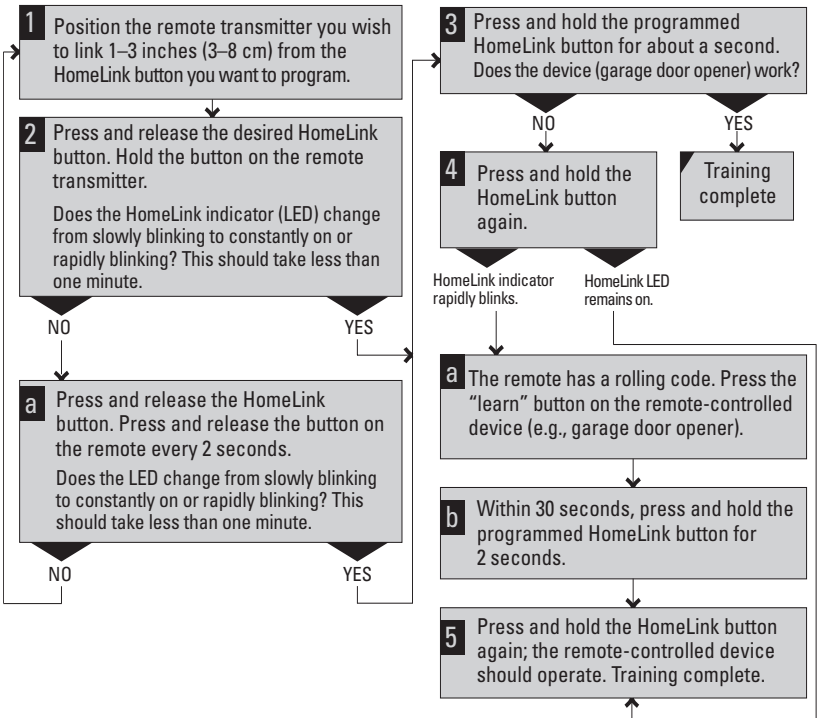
1 Position the remote transmitter you wish to link 1–3 inches (3–8 cm) from the HomeLink button you want to program.

2 Press and release the desired HomeLink button. Hold the button on the remote transmitter.

Does the HomeLink indicator (LED) change from slowly blinking to constantly on or rapidly blinking? This should take less than one minute.

NO

YES

a Press and release the HomeLink button. Press and release the button on the remote every 2 seconds.

Does the LED change from slowly blinking to constantly on or rapidly blinking? This should take less than one minute.

NO

YES

3 Press and hold the programmed HomeLink button for about a second. Does the device (garage door opener) work?

NO

YES

Training complete

4 Press and hold the HomeLink button again.

HomeLink indicator rapidly blinks.

HomeLink LED remains on.

a The remote has a rolling code. Press the "learn" button on the remote-controlled device (e.g., garage door opener).

b Within 30 seconds, press and hold the programmed HomeLink button for 2 seconds.

5 Press and hold the HomeLink button again; the remote-controlled device should operate. Training complete.